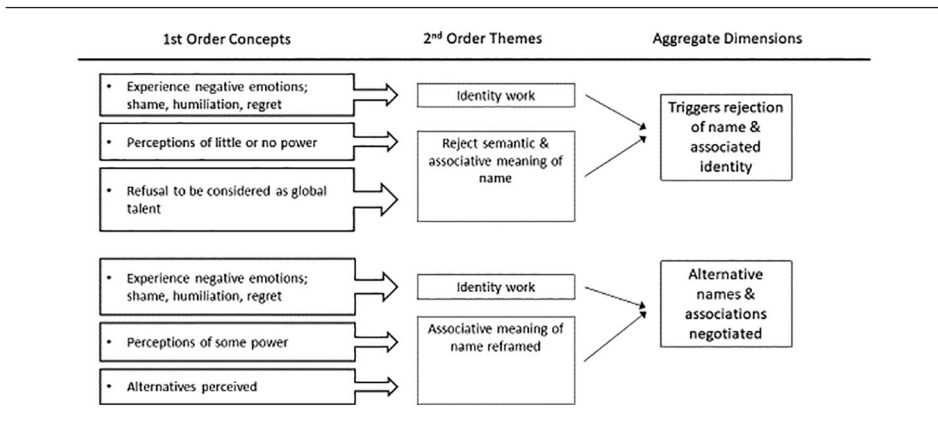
1st Order Concepts

2$^{nd}$ Order Themes

Aggregate Dimensions

• Experience negative emotions; shame, humiliation, regret

• Perceptions of little or no power

• Refusal to be considered as global talent

Identity work

Reject semantic & associative meaning of name

Triggers rejection of name & associated identity

• Experience negative emotions; shame, humiliation, regret

• Perceptions of some power

• Alternatives perceived

Identity work

Associative meaning of name reframed

Alternative names & associations negotiated